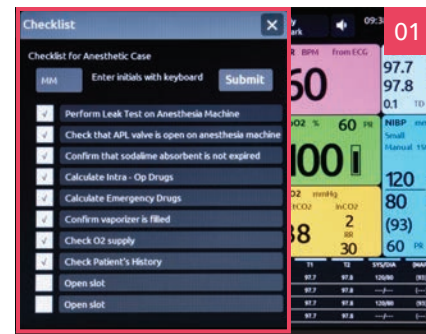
Checklist

Checklist for Anesthetic Case

MM Enter initials with keyboard Submit

Perform Leak Test on Anesthesia Machine

Check that APL valve is open on anesthesia machine

Confirm that sodalime absorbent is not expired

Calculate Intra - Op Drugs

Calculate Emergency Drugs

Confirm vaporizer is filled

Check O2 supply

Check Patient's History

Open slot

Open slot

01

09:3

R BPM From ECG

60

97.7

97.8

0.1

O2 % 60 PR

100

NIBP

Small

Manual 15

120

80

(93)

60 PR

O2 mmHg

tCO2 inCO2

2

RR

38

30

T1 T2 SYS/DIA

97.7 97.8 120/80

97.7 97.8

97.7 97.8

97.7 97.8 120/80

97.7 97.8